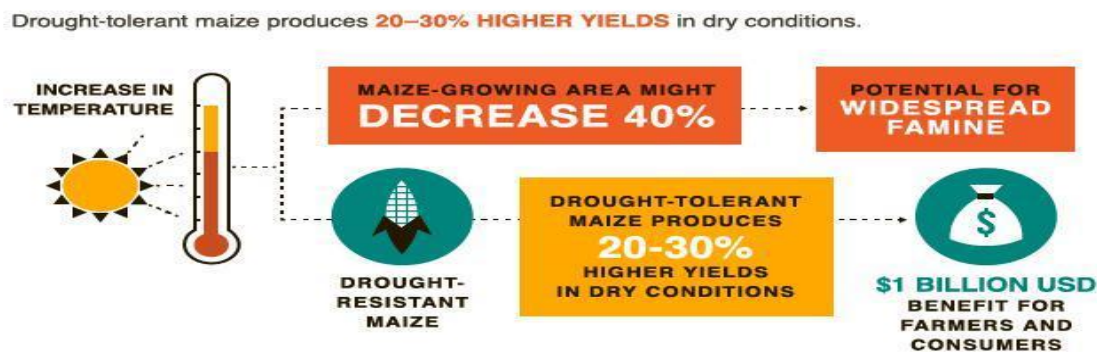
Drought-tolerant maize produces 20–30% HIGHER YIELDS in dry conditions.

INCREASE IN TEMPERATURE

MAIZE-GROWING AREA MIGHT DECREASE 40%

POTENTIAL FOR WIDESPREAD FAMINE

DROUGHT-RESISTANT MAIZE

DROUGHT-TOLERANT MAIZE PRODUCES 20-30% HIGHER YIELDS IN DRY CONDITIONS

$

$1 BILLION USD BENEFIT FOR FARMERS AND CONSUMERS